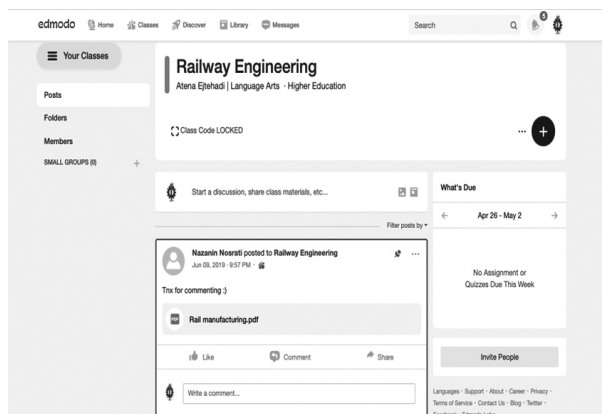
edmodo Home Classes Discover Library Messages Search 5

Your Classes

Posts

Folders

Members

SMALL GROUPS (0) +

Railway Engineering

Atena Ejtehadi | Language Arts · Higher Education

Class Code LOCKED

... +

Start a discussion, share class materials, etc...

Filter posts by

Nazanin Nosrati posted to Railway Engineering

Jun 09, 2019 · 9:57 PM ·

Tnx for commenting :)

PDF Rail manufacturing.pdf

Like Comment Share

Write a comment...

What's Due

Apr 26 - May 2

No Assignment or Quizzes Due This Week

Invite People

Languages · Support · About · Career · Privacy · Terms of Service · Contact Us · Blog · Twitter · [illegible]